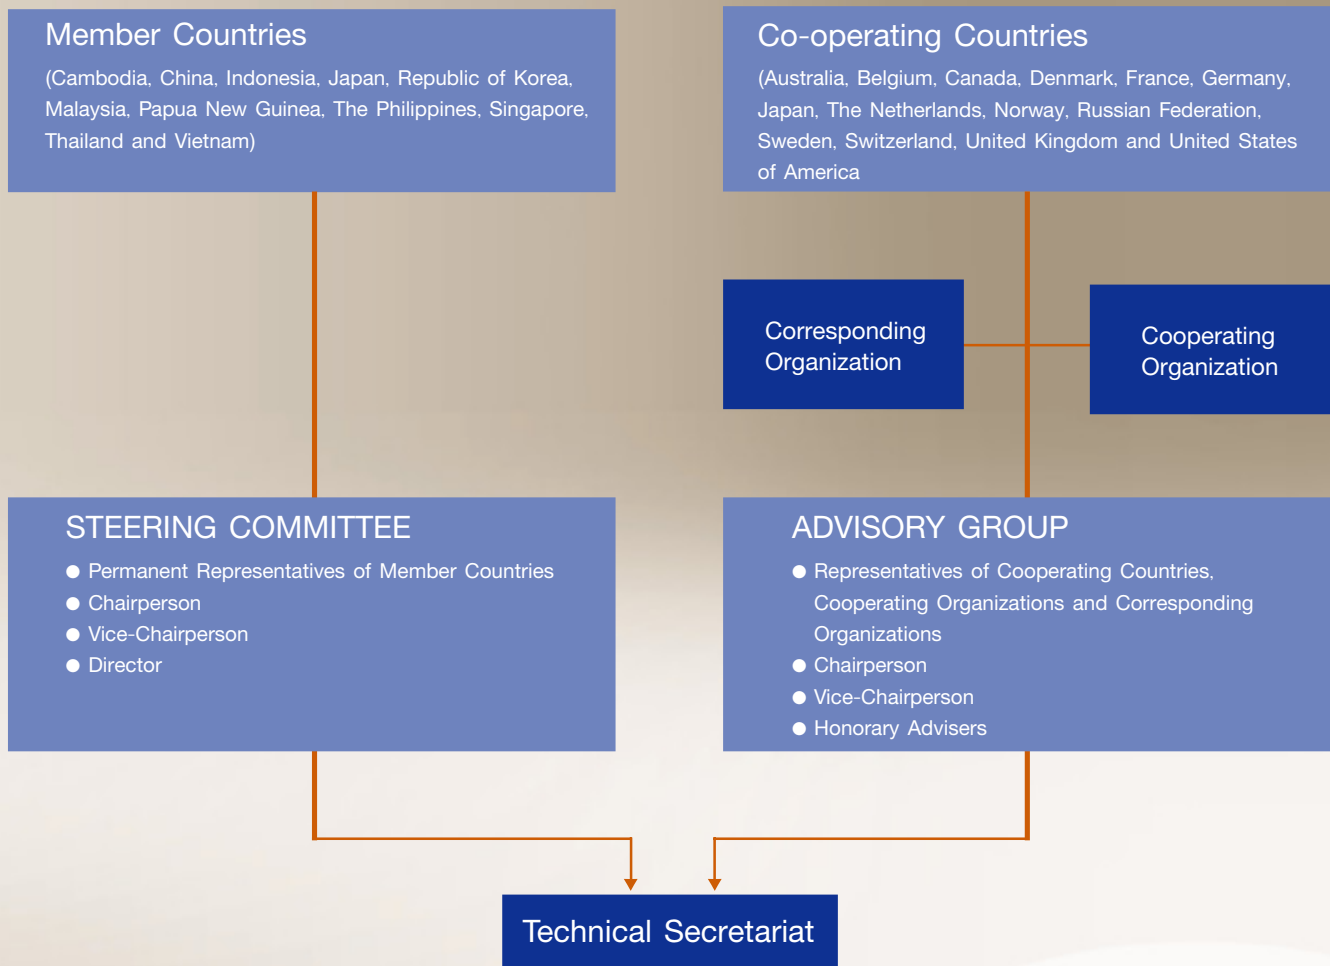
Member Countries
(Cambodia, China, Indonesia, Japan, Republic of Korea, Malaysia, Papua New Guinea, The Philippines, Singapore, Thailand and Vietnam)

Co-operating Countries
(Australia, Belgium, Canada, Denmark, France, Germany, Japan, The Netherlands, Norway, Russian Federation, Sweden, Switzerland, United Kingdom and United States of America

Corresponding Organization

Cooperating Organization

STEERING COMMITTEE
● Permanent Representatives of Member Countries
● Chairperson
● Vice-Chairperson
● Director

ADVISORY GROUP
● Representatives of Cooperating Countries, Cooperating Organizations and Corresponding Organizations
● Chairperson
● Vice-Chairperson
● Honorary Advisers

Technical Secretariat